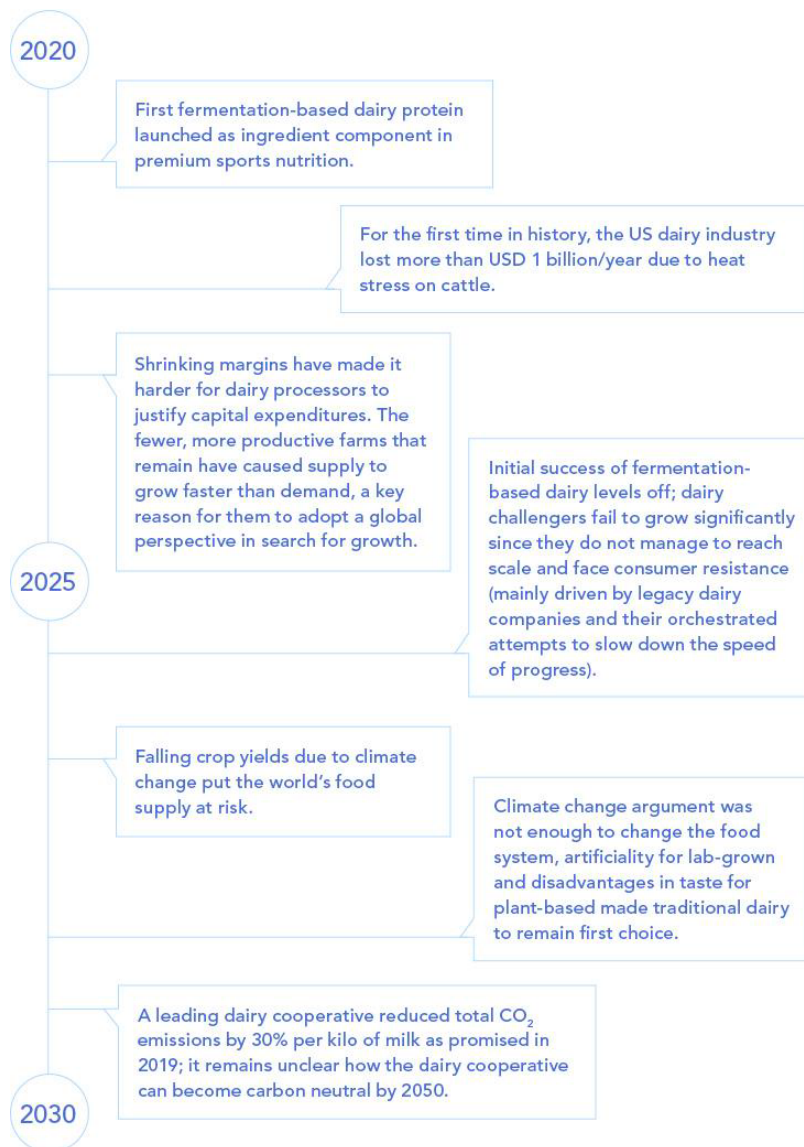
2020

First fermentation-based dairy protein launched as ingredient component in premium sports nutrition.

For the first time in history, the US dairy industry lost more than USD 1 billion/year due to heat stress on cattle.

Shrinking margins have made it harder for dairy processors to justify capital expenditures. The fewer, more productive farms that remain have caused supply to grow faster than demand, a key reason for them to adopt a global perspective in search for growth.

Initial success of fermentation-based dairy levels off; dairy challengers fail to grow significantly since they do not manage to reach scale and face consumer resistance (mainly driven by legacy dairy companies and their orchestrated attempts to slow down the speed of progress).

2025

Falling crop yields due to climate change put the world's food supply at risk.

Climate change argument was not enough to change the food system, artificiality for lab-grown and disadvantages in taste for plant-based made traditional dairy to remain first choice.

A leading dairy cooperative reduced total $CO_2$ emissions by 30% per kilo of milk as promised in 2019; it remains unclear how the dairy cooperative can become carbon neutral by 2050.

2030